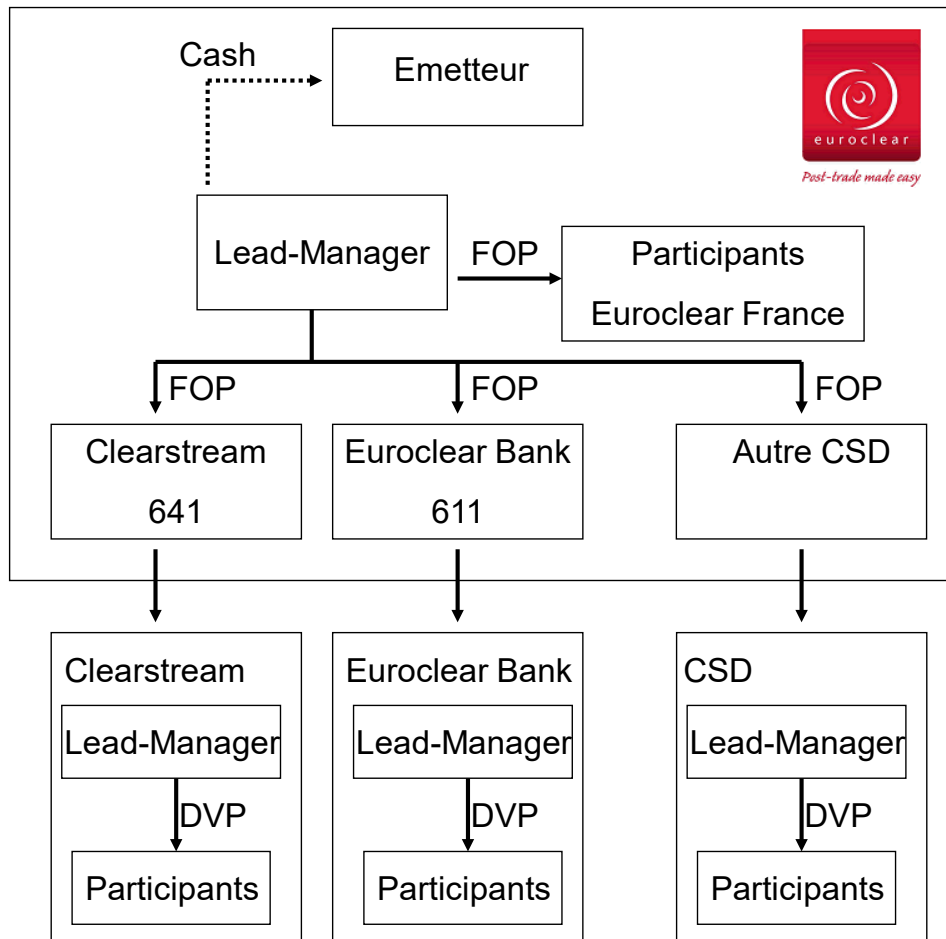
Cash

Emetteur

euroclear

Post-trade made easy

Lead-Manager

FOP

Participants

Euroclear France

FOP

FOP

FOP

Clearstream

641

Euroclear Bank

611

Autre CSD

Clearstream

Lead-Manager

DVP

Participants

Euroclear Bank

Lead-Manager

DVP

Participants

CSD

Lead-Manager

DVP

Participants